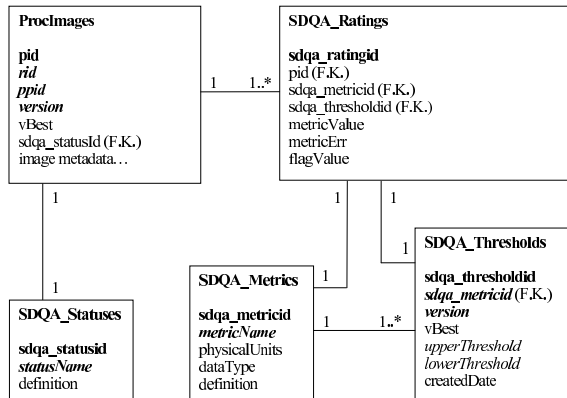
ProcImages

pid
rid
ppid
version
vBest
sdqa_statusId (F.K.)
image metadata…

1

1..*

SDQA_Ratings

sdqa_ratingid
pid (F.K.)
sdqa_metricid (F.K.)
sdqa_thresholdid (F.K.)
metricValue
metricErr
flagValue

1

1

1

1

1

1

SDQA_Statuses

sdqa_statusid
statusName
definition

SDQA_Metrics

sdqa_metricid
metricName
physicalUnits
dataType
definition

1

1..*

SDQA_Thresholds

sdqa_thresholdid
sdqa_metricid (F.K.)
version
vBest
upperThreshold
lowerThreshold
createdDate